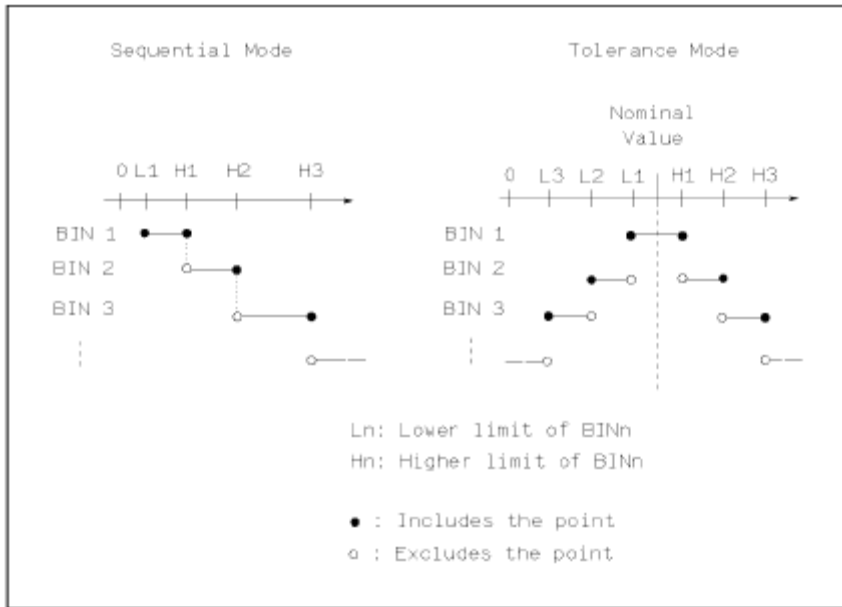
Sequential Mode

0 L1 H1 H2 H3

BIN 1

BIN 2

BIN 3

Tolerance Mode

Nominal Value

0 L3 L2 L1 H1 H2 H3

BIN 1

BIN 2

BIN 3

Ln: Lower limit of BINn

Hn: Higher limit of BINn

● : Includes the point

○ : Excludes the point